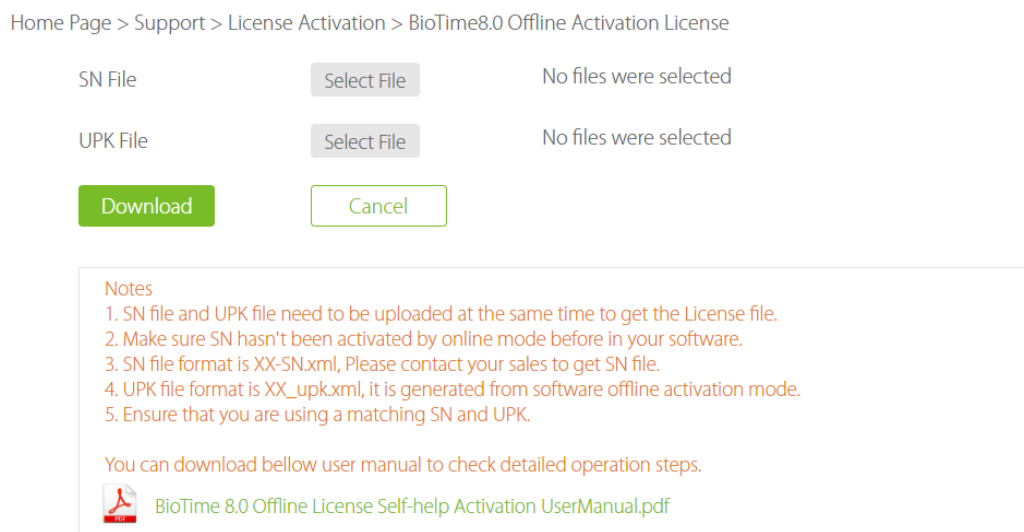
Home Page > Support > License Activation > BioTime8.0 Offline Activation License

SN File Select File No files were selected

UPK File Select File No files were selected

Download Cancel

Notes
1. SN file and UPK file need to be uploaded at the same time to get the License file.
2. Make sure SN hasn't been activated by online mode before in your software.
3. SN file format is XX-SN.xml, Please contact your sales to get SN file.
4. UPK file format is XX_upk.xml, it is generated from software offline activation mode.
5. Ensure that you are using a matching SN and UPK.

You can download bellow user manual to check detailed operation steps.

PDF BioTime 8.0 Offline License Self-help Activation UserManual.pdf